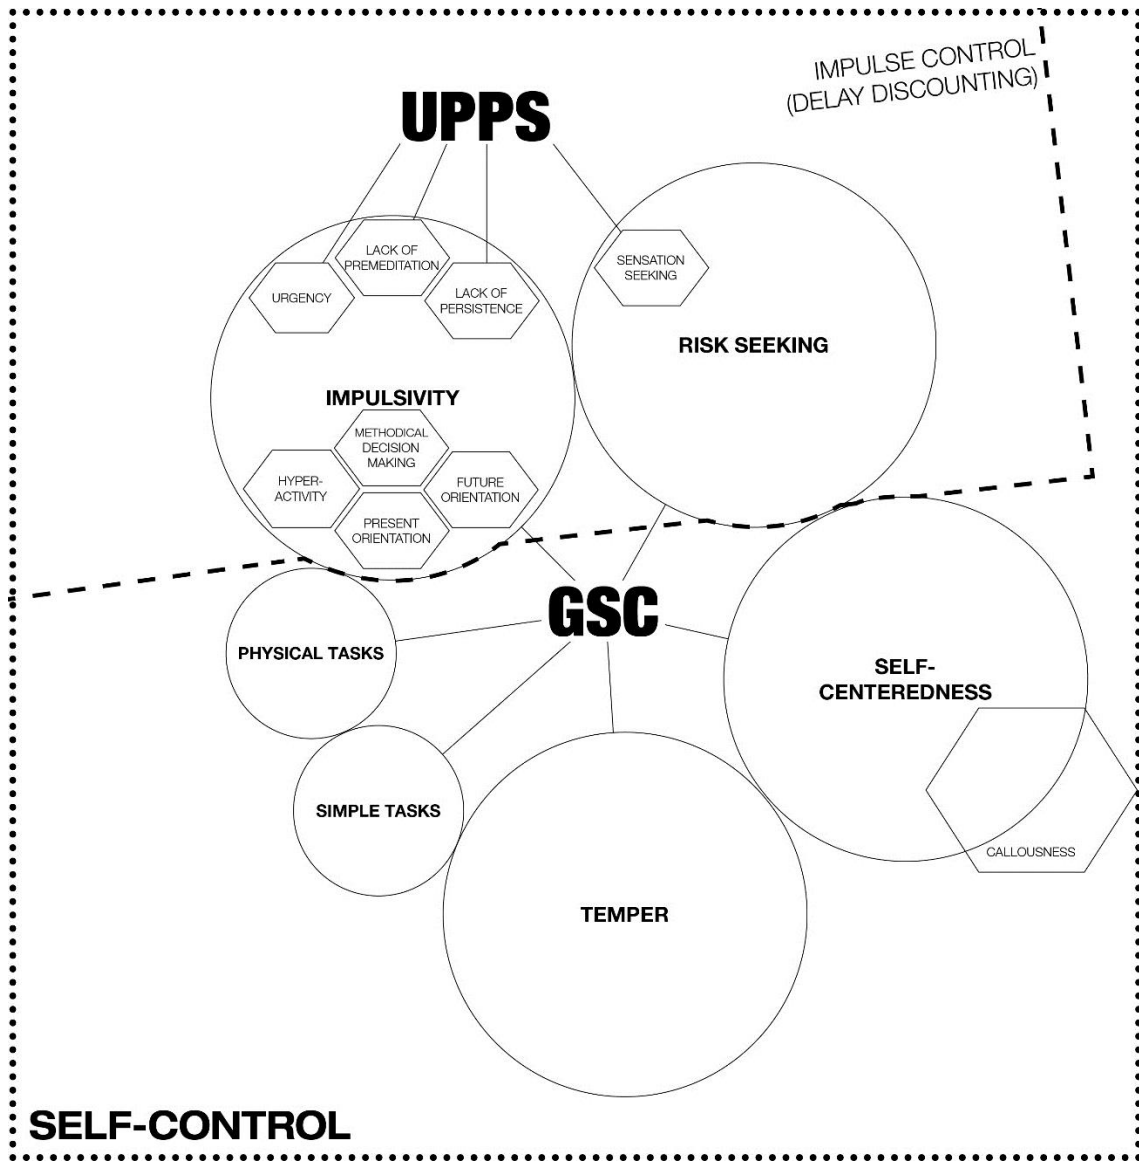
IMPULSE CONTROL
(DELAY DISCOUNTING)

UPPS

LACK OF PREMEDITATION

URGENCY

LACK OF PERSISTENCE

SENSATION SEEKING

RISK SEEKING

IMPULSIVITY

METHODICAL DECISION MAKING

HYPER-ACTIVITY

FUTURE ORIENTATION

PRESENT ORIENTATION

GSC

PHYSICAL TASKS

SELF-CENTEREDNESS

SIMPLE TASKS

CALLOUSNESS

TEMPER

SELF-CONTROL